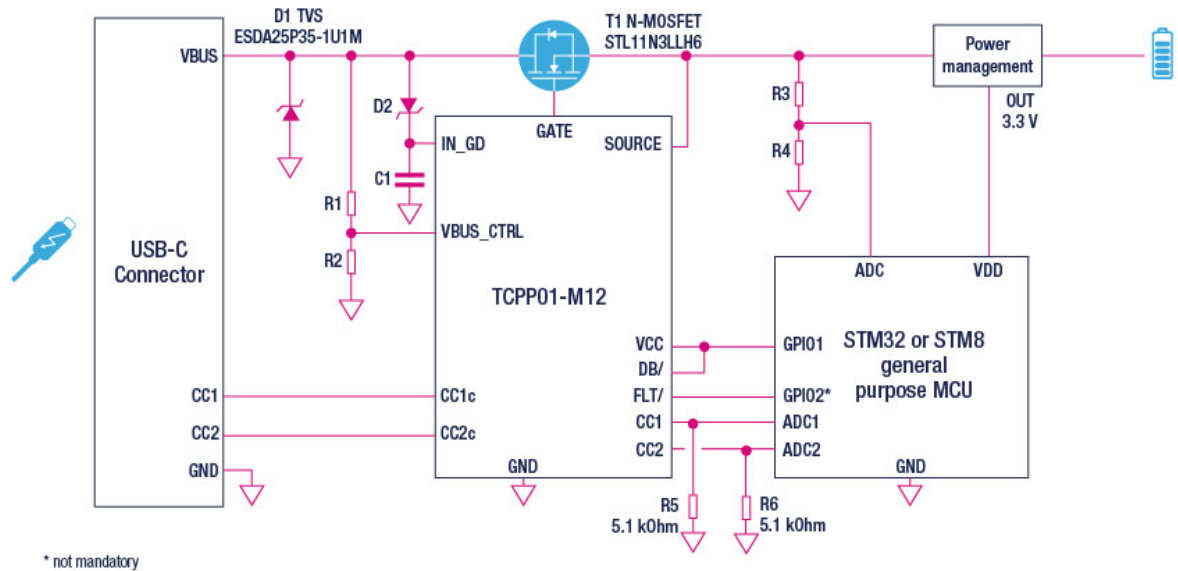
D1 TVS
ESDA25P35-1U1M

T1 N-MOSFET
STL11N3LLH6

Power management

VBUS

D2

IN_GD

GATE

SOURCE

R3

R4

OUT
3.3 V

C1

R1

VBUS_CTRL

USB-C
Connector

R2

ADC

VDD

TCPP01-M12

VCC

DB/

FLT/

CC1

CC2

GPIO1

GPIO2*

ADC1

ADC2

STM32 or STM8
general
purpose MCU

CC1

CC2

GND

CC1c

CC2c

GND

GND

R5
5.1 kOhm

R6
5.1 kOhm

* not mandatory